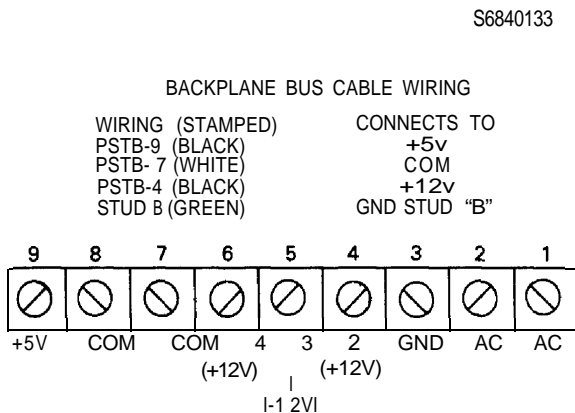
S6840133

BACKPLANE BUS CABLE WIRING

| WIRING (STAMPED) | CONNECTS TO |
|---|---|
| PSTB-9 (BLACK) | +5v |
| PSTB- 7 (WHITE) | COM |
| PSTB-4 (BLACK) | +12v |
| STUD B (GREEN) | GND STUD "B" |

9 8 7 6 5 4 3 2 1

+5V COM COM 4 3 2 GND AC AC

(+12V) (+12V)

I-1 2VI